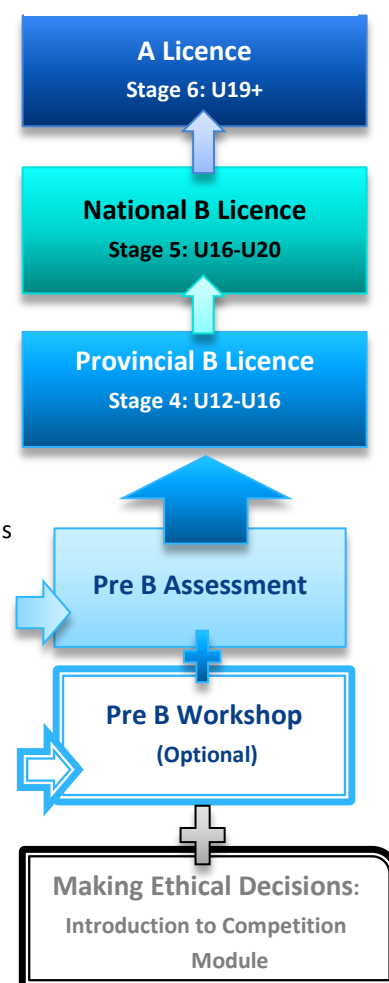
A Licence
Stage 6: U19+

National B Licence
Stage 5: U16-U20

Provincial B Licence
Stage 4: U12-U16

s

Pre B Assessment

Pre B Workshop
(Optional)

Making Ethical Decisions:
Introduction to Competition Module